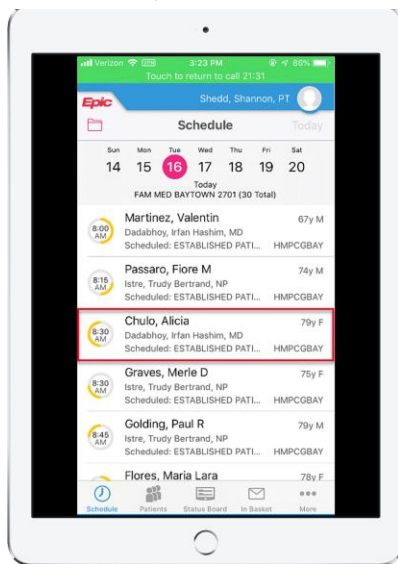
Verizon 3:23 PM 88%
Touch to return to call 21:31

Epic
Shedd, Shannon, PT

Schedule
Today

| Sun | Mon | Tue | Wed | Thu | Fri | Sat |
|---|---|---|---|---|---|---|
| 14 | 15 | 16 | 17 | 18 | 19 | 20 |

Today
FAM MED BAYTOWN 2701 (30 Total)

8:00 AM
Martinez, Valentin 67y M
Dadabhoy, Irfan Hashim, MD
Scheduled: ESTABLISHED PATI... HMPCGBAY

8:15 AM
Passaro, Fiore M 74y M
Istre, Trudy Bertrand, NP
Scheduled: ESTABLISHED PATI... HMPCGBAY

8:30 AM
Chulo, Alicia 79y F
Dadabhoy, Irfan Hashim, MD
Scheduled: ESTABLISHED PATI... HMPCGBAY

8:30 AM
Graves, Merle D 75y F
Istre, Trudy Bertrand, NP
Scheduled: ESTABLISHED PATI... HMPCGBAY

8:45 AM
Golding, Paul R 79y M
Istre, Trudy Bertrand, NP
Scheduled: ESTABLISHED PATI... HMPCGBAY

Flores, Maria Lara 78y F

Schedule Patients Status Board In Basket More